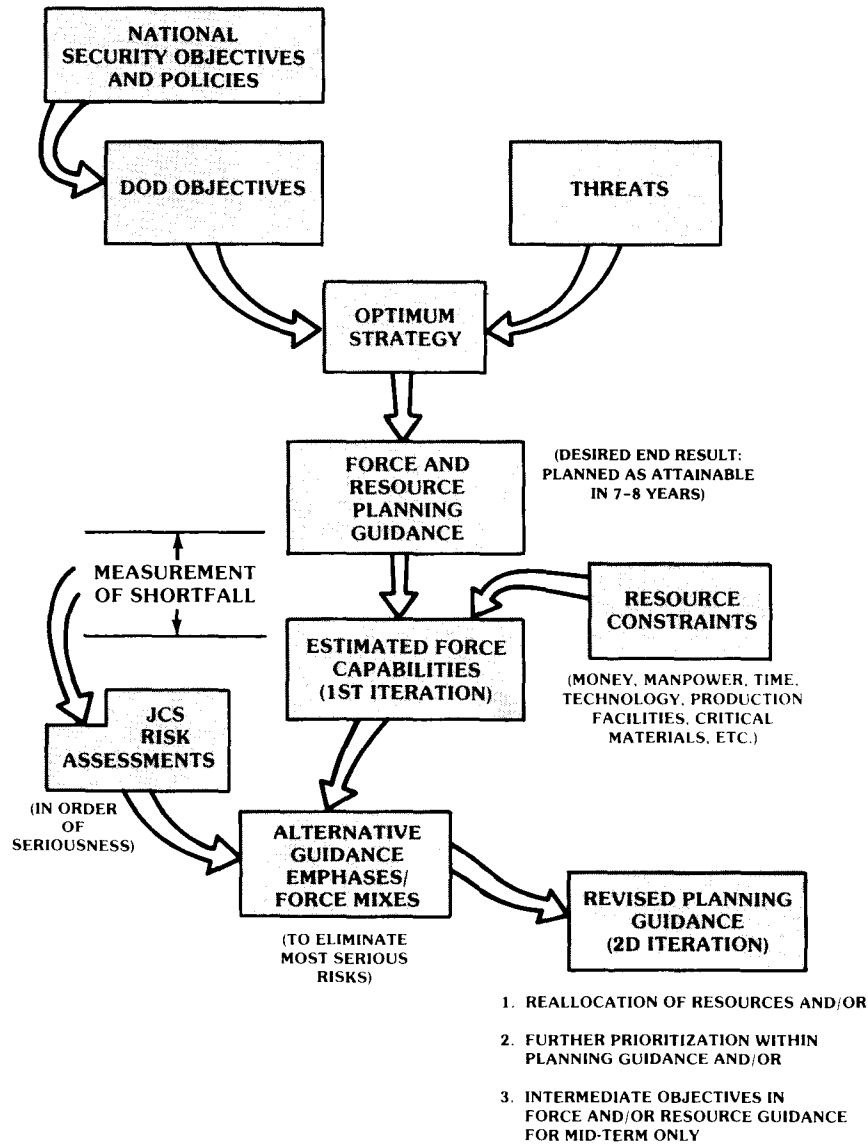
NATIONAL SECURITY OBJECTIVES AND POLICIES

DOD OBJECTIVES

THREATS

OPTIMUM STRATEGY

FORCE AND RESOURCE PLANNING GUIDANCE

(DESIRED END RESULT: PLANNED AS ATTAINABLE IN 7-8 YEARS)

MEASUREMENT OF SHORTFALL

ESTIMATED FORCE CAPABILITIES (1ST ITERATION)

RESOURCE CONSTRAINTS

(MONEY, MANPOWER, TIME, TECHNOLOGY, PRODUCTION FACILITIES, CRITICAL MATERIALS, ETC.)

JCS RISK ASSESSMENTS

(IN ORDER OF SERIOUSNESS)

ALTERNATIVE GUIDANCE EMPHASES/ FORCE MIXES

(TO ELIMINATE MOST SERIOUS RISKS)

REVISED PLANNING GUIDANCE (2D ITERATION)

1. REALLOCATION OF RESOURCES AND/OR

2. FURTHER PRIORITIZATION WITHIN PLANNING GUIDANCE AND/OR

3. INTERMEDIATE OBJECTIVES IN FORCE AND/OR RESOURCE GUIDANCE FOR MID-TERM ONLY